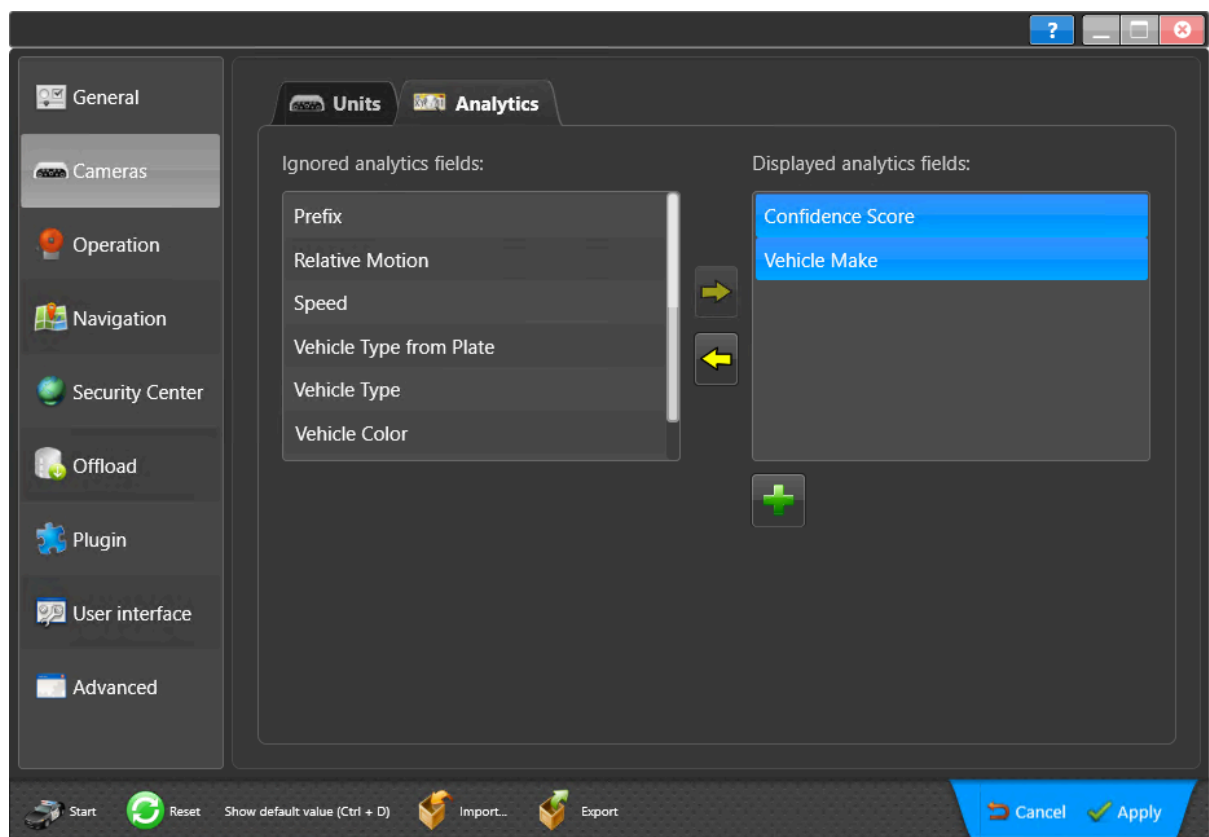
?

General
Cameras
Operation
Navigation
Security Center
Offload
Plugin
User interface
Advanced

Units
Analytics

Ignored analytics fields:
Prefix
Relative Motion
Speed
Vehicle Type from Plate
Vehicle Type
Vehicle Color

Displayed analytics fields:
Confidence Score
Vehicle Make

Start
Reset
Show default value (Ctrl + D)
Import...
Export
Cancel
Apply